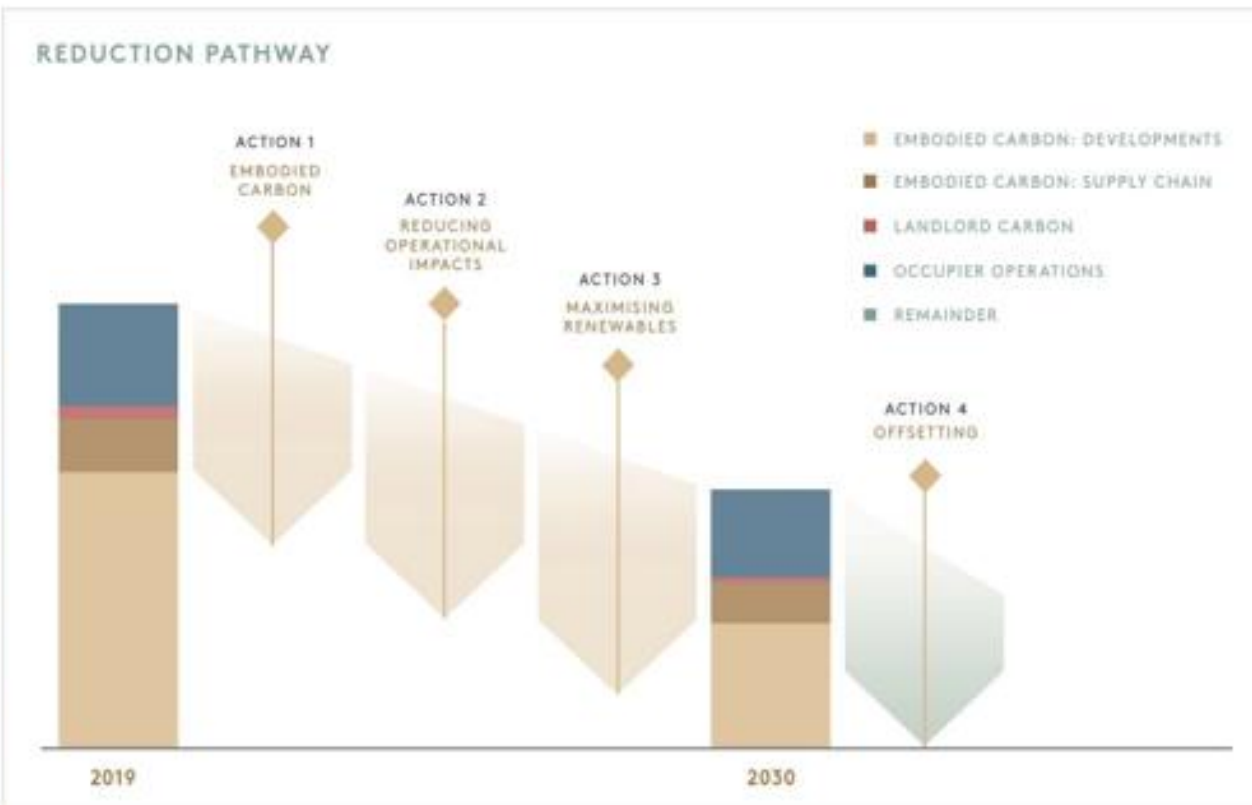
REDUCTION PATHWAY

ACTION 1
EMBODIED CARBON

ACTION 2
REDUCING OPERATIONAL IMPACTS

ACTION 3
MAXIMISING RENEWABLES

ACTION 4
OFFSETTING

EMBODIED CARBON: DEVELOPMENTS
EMBODIED CARBON: SUPPLY CHAIN
LANDLORD CARBON
OCCUPIER OPERATIONS
REMAINDER

2019

2030